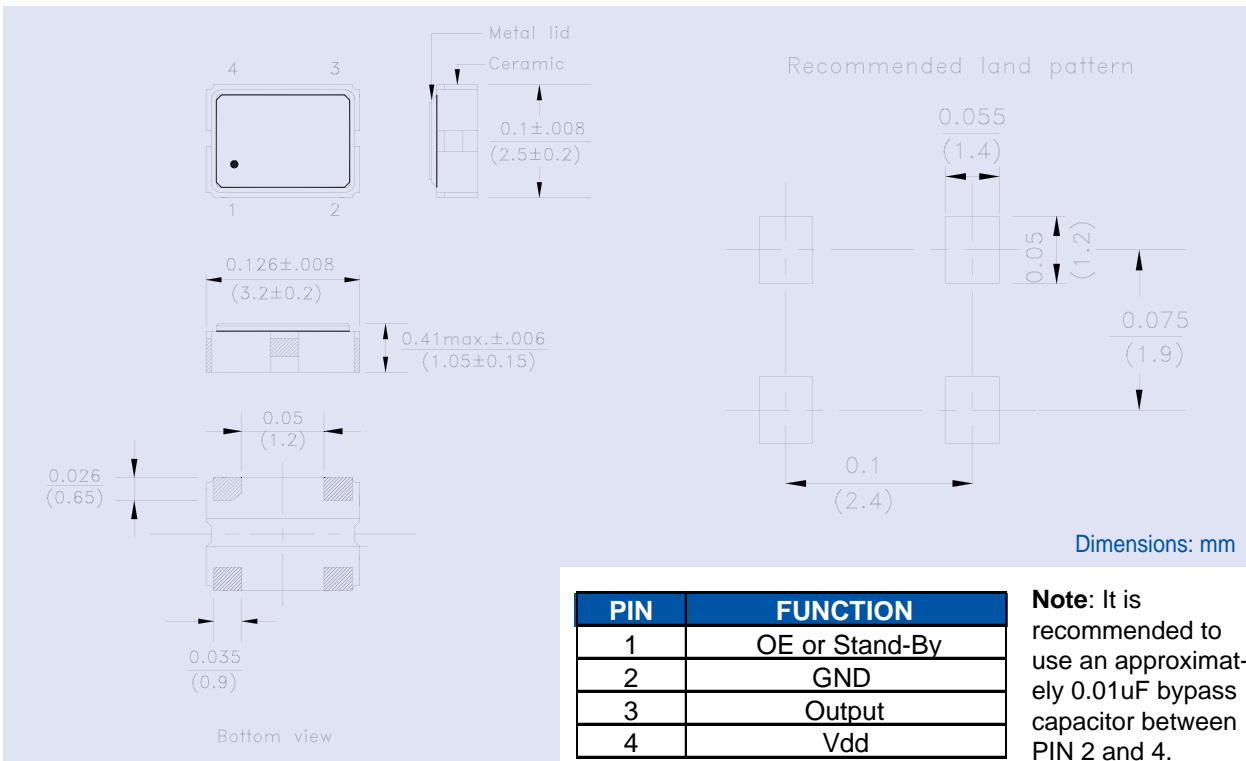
Metal lid
Ceramic

4 3
1 2

0.1±.008
(2.5±0.2)

0.126±.008
(3.2±0.2)

0.41max.±.006
(1.05±0.15)

0.05
(1.2)

0.026
(0.65)

0.035
(0.9)

Bottom view

Recommended land pattern

0.055
(1.4)

0.05
(1.2)

0.075
(1.9)

0.1
(2.4)

Dimensions: mm

| PIN | FUNCTION |
|---|---|
| 1 | OE or Stand-By |
| 2 | GND |
| 3 | Output |
| 4 | Vdd |

**Note**: It is recommended to use an approximately 0.01uF bypass capacitor between PIN 2 and 4.